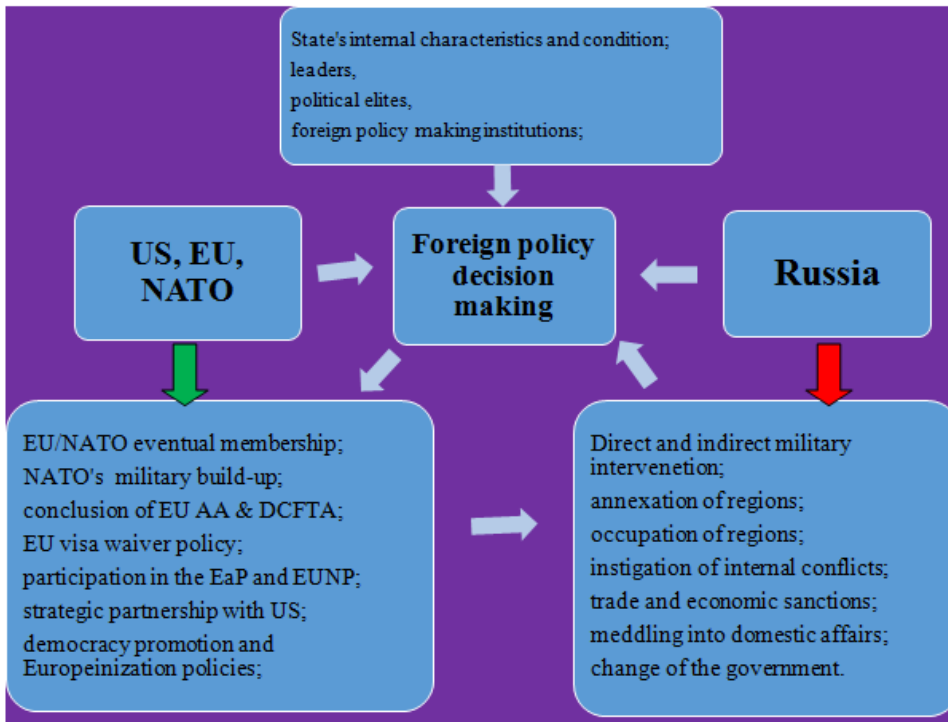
State's internal characteristics and condition;
leaders,
political elites,
foreign policy making institutions;

US, EU, NATO

Foreign policy decision making

Russia

EU/NATO eventual membership;
NATO's military build-up;
conclusion of EU AA & DCFTA;
EU visa waiver policy;
participation in the EaP and EUNP;
strategic partnership with US;
democracy promotion and Europeinization policies;

Direct and indirect military intervenetion;
annexation of regions;
occupation of regions;
instigation of internal conflicts;
trade and economic sanctions;
meddling into domestic affairs;
change of the government.